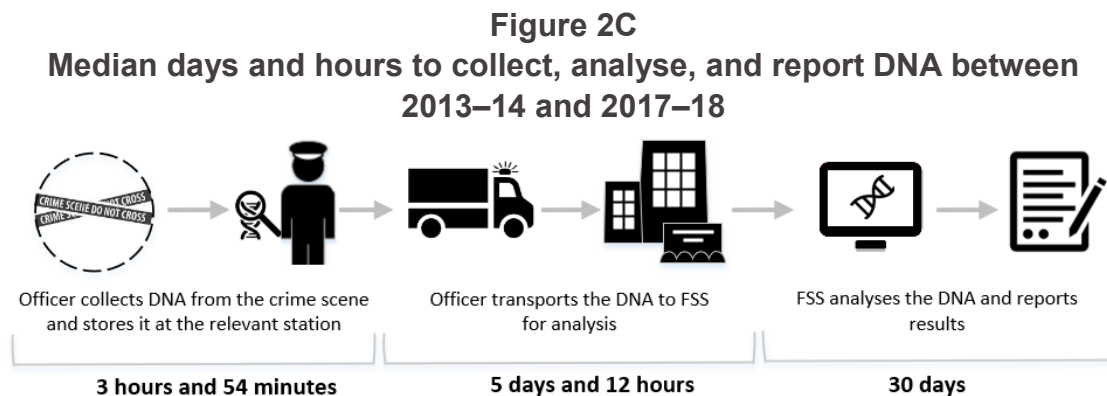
Figure 2C
Median days and hours to collect, analyse, and report DNA between 2013–14 and 2017–18

CRIME SCENE DO NOT CROSS
CRIME SCENE DO NOT CROSS

Officer collects DNA from the crime scene and stores it at the relevant station

Officer transports the DNA to FSS for analysis

FSS analyses the DNA and reports results

3 hours and 54 minutes

5 days and 12 hours

30 days